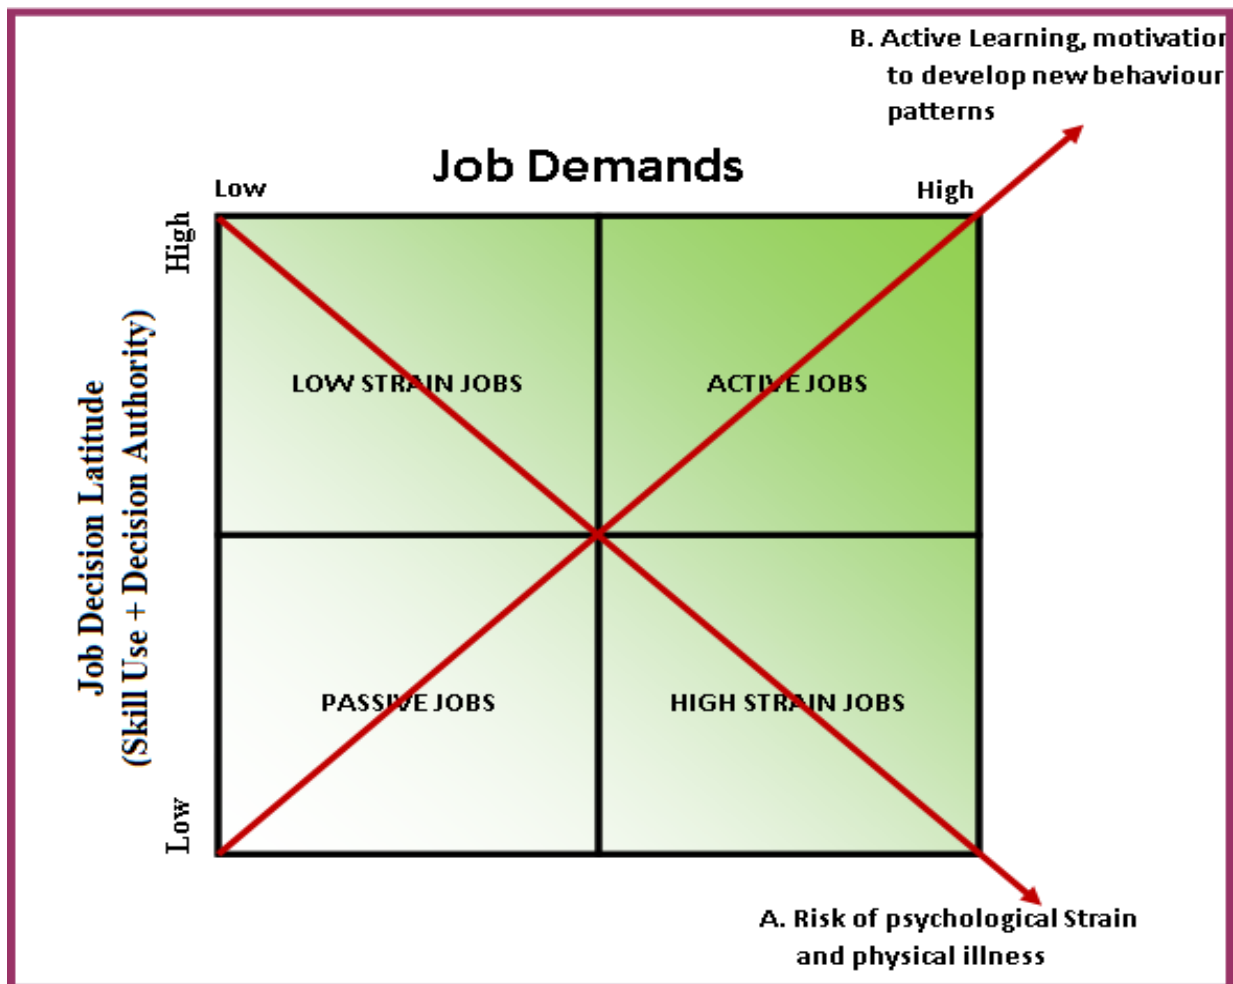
B. Active Learning, motivatio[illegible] to develop new behaviour patterns

Job Demands

Low

High

High

Job Decision Latitude (Skill Use + Decision Authority)

Low

LOW STRAIN JOBS

ACTIVE JOBS

PASSIVE JOBS

HIGH STRAIN JOBS

A. Risk of psychological Strain and physical illness